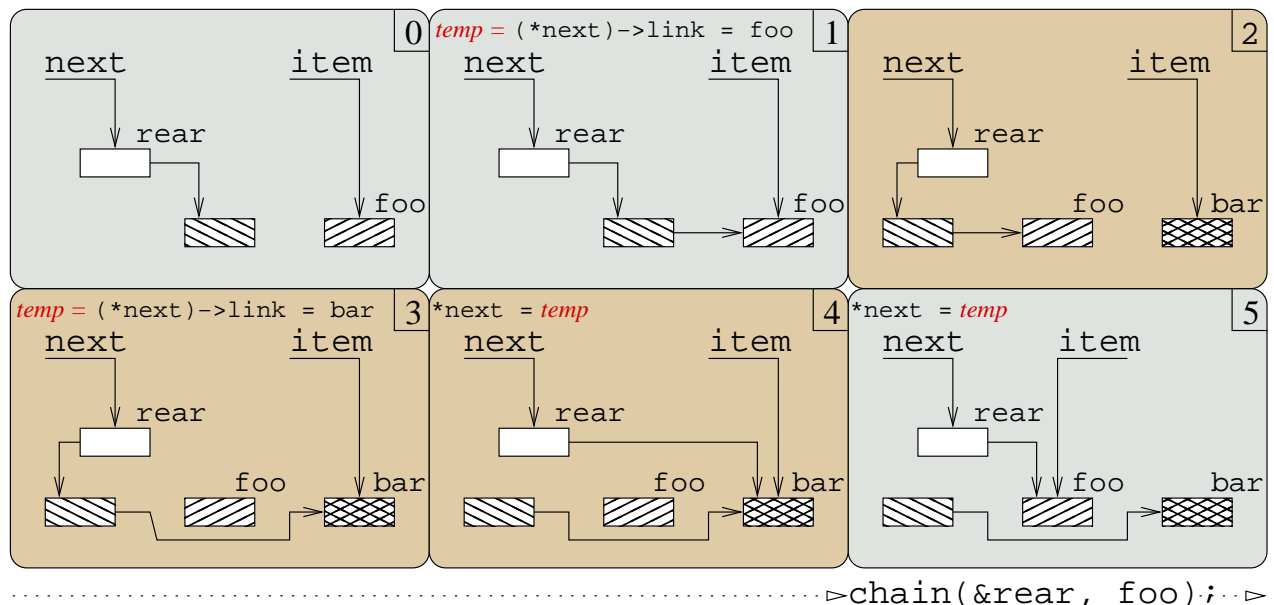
0
next
item
rear
foo

temp = (*next)->link = foo
1
next
item
rear
foo

2
next
item
rear
foo
bar

temp = (*next)->link = bar
3
next
item
rear
foo
bar

*next = temp
4
next
item
rear
foo
bar

*next = temp
5
next
item
rear
foo
bar

▻chain(&rear, foo);▻